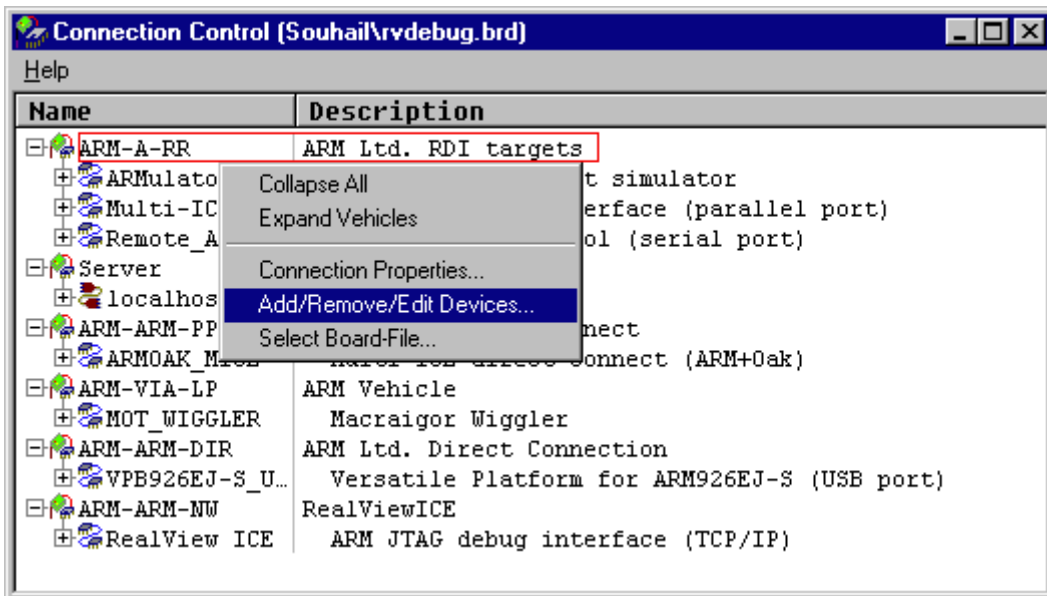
Connection Control (Souhail\rvdebug.brd)

Help

| Name | Description |
|---|---|
| ARM-A-RR | ARM Ltd. RDI targets |
| ARMulato | t simulator |
| Multi-IC | erface (parallel port) |
| Remote_A | ol (serial port) |
| Server | |
| localhos | |
| ARM-ARM-PP | nect |
| ARMOAK_M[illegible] | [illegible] onnect (ARM+Oak) |
| ARM-VIA-LP | ARM Vehicle |
| MOT_WIGGLER | Macraigor Wiggler |
| ARM-ARM-DIR | ARM Ltd. Direct Connection |
| VPB926EJ-S_U... | Versatile Platform for ARM926EJ-S (USB port) |
| ARM-ARM-NW | RealViewICE |
| RealView ICE | ARM JTAG debug interface (TCP/IP) |

Collapse All
Expand Vehicles
Connection Properties...
Add/Remove/Edit Devices...
Select Board-File...